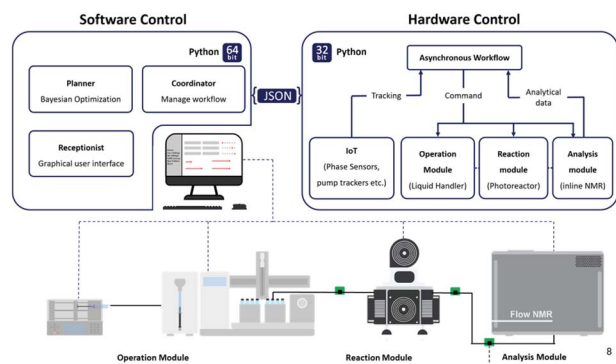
Software Control

Hardware Control

Python 64 bit

Planner
Bayesian Optimization

Coordinator
Manage workflow

Receptionist
Graphical user interface

JSON

32 bit Python

Asynchronous Workflow

Tracking

Command

Analytical data

IoT
(Phase Sensors, pump trackers etc.)

Operation Module
(Liquid Handler)

Reaction module
(Photoreactor)

Analysis module
(inline NMR)

Flow NMR

Operation Module

Reaction Module

Analysis Module

8